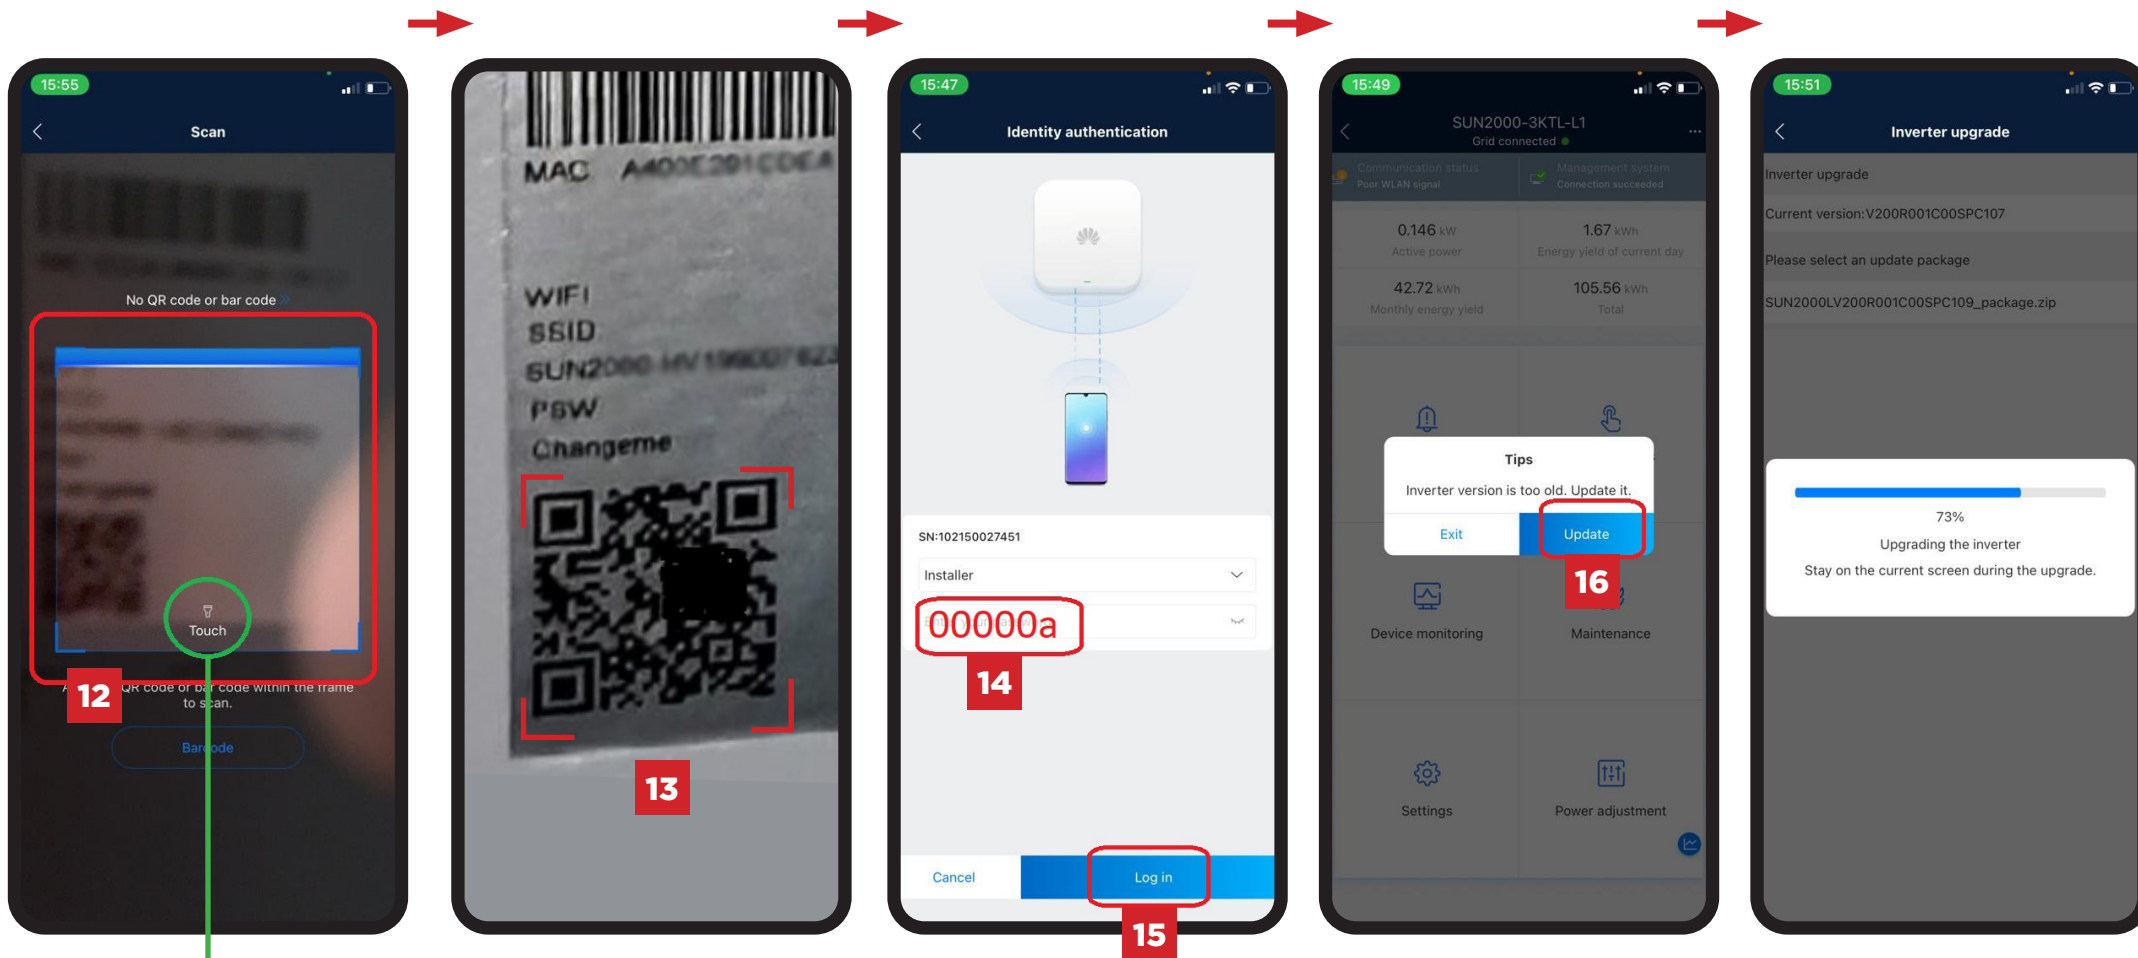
15:55

Scan

No QR code or bar code

Touch

12

QR code or bar code within the frame to scan.

Barcode

MAC A400E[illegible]

WIFI
SSID
SUN2000-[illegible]
PSW
Changeme

13

15:47

Identity authentication

SN:102150027451

Installer

00000a

14

Cancel

Log in

15

15:49

SUN2000-3KTL-L1

Grid connected

Communication status
Poor WLAN signal

Management system
Connection succeeded

0.146 kW
Active power

1.67 kWh
Energy yield of current day

42.72 kWh
Monthly energy yield

105.56 kWh
Total

Tips

Inverter version is too old. Update it.

Exit

Update

16

Device monitoring

Maintenance

Settings

Power adjustment

15:51

Inverter upgrade

Inverter upgrade

Current version:V200R001C00SPC107

Please select an update package

SUN2000LV200R001C00SPC109_package.zip

73%

Upgrading the inverter

Stay on the current screen during the upgrade.